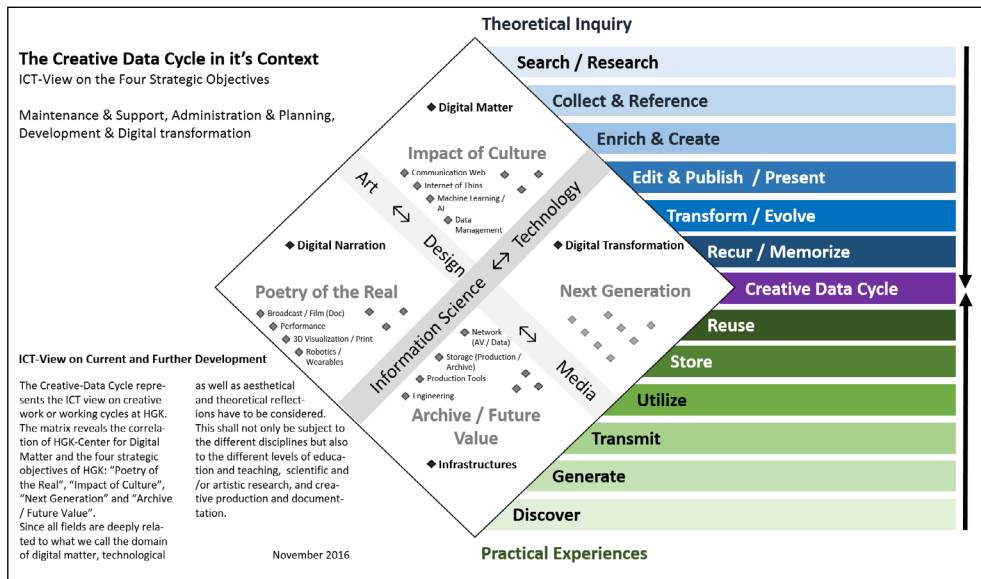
The Creative Data Cycle in it's Context
ICT-View on the Four Strategic Objectives

Maintenance & Support, Administration & Planning, Development & Digital transformation

Theoretical Inquiry

Search / Research
Collect & Reference
Enrich & Create
Edit & Publish / Present
Transform / Evolve
Recur / Memorize
Creative Data Cycle
Reuse
Store
Utilize
Transmit
Generate
Discover

Practical Experiences

Digital Matter
Impact of Culture
Communication Web
Internet of Thins
Machine Learning / AI
Data Management
Art ⟷ Design ⟷ Technology
Digital Narration
Digital Transformation
Poetry of the Real
Broadcast / Film (Doc)
Performance
3D Visualization / Print
Robotics / Wearables
Information Science ⟷ Media
Next Generation
Network (AV / Data)
Storage (Production / Archive)
Production Tools
Engineering
Archive / Future Value
Infrastructures

ICT-View on Current and Further Development

The Creative-Data Cycle represents the ICT view on creative work or working cycles at HGK. The matrix reveals the correlation of HGK-Center for Digital Matter and the four strategic objectives of HGK: "Poetry of the Real", "Impact of Culture", "Next Generation" and "Archive / Future Value". Since all fields are deeply related to what we call the domain of digital matter, technological as well as aesthetical and theoretical reflections have to be considered. This shall not only be subject to the different disciplines but also to the different levels of education and teaching, scientific and /or artistic research, and creative production and documentation.

November 2016